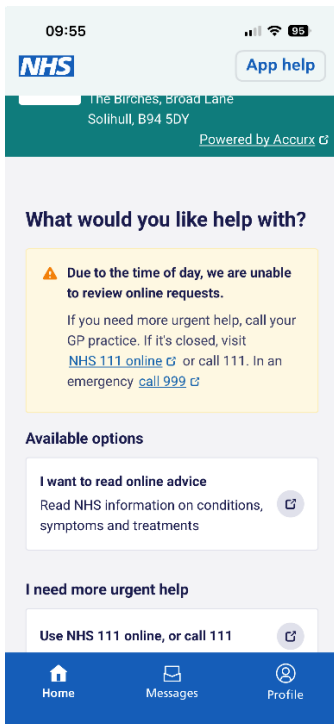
09:55

95

NHS

App help

The Birches, Broad Lane
Solihull, B94 5DY

Powered by Accurx

What would you like help with?

Due to the time of day, we are unable to review online requests.

If you need more urgent help, call your GP practice. If it's closed, visit NHS 111 online or call 111. In an emergency call 999

Available options

I want to read online advice
Read NHS information on conditions, symptoms and treatments

I need more urgent help

Use NHS 111 online, or call 111

Home

Messages

Profile